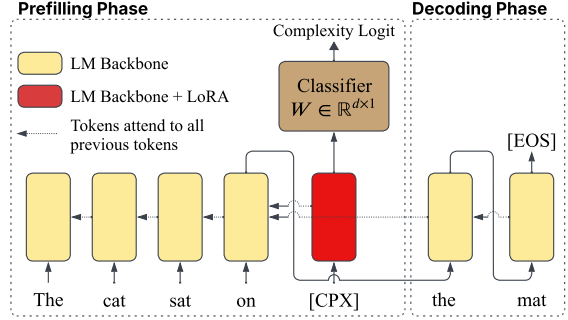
Prefilling Phase

Decoding Phase

Complexity Logit

LM Backbone

LM Backbone + LoRA

Tokens attend to all previous tokens

Classifier
$W \in \mathbb{R}^{d \times 1}$

[EOS]

The cat sat on [CPX] the mat